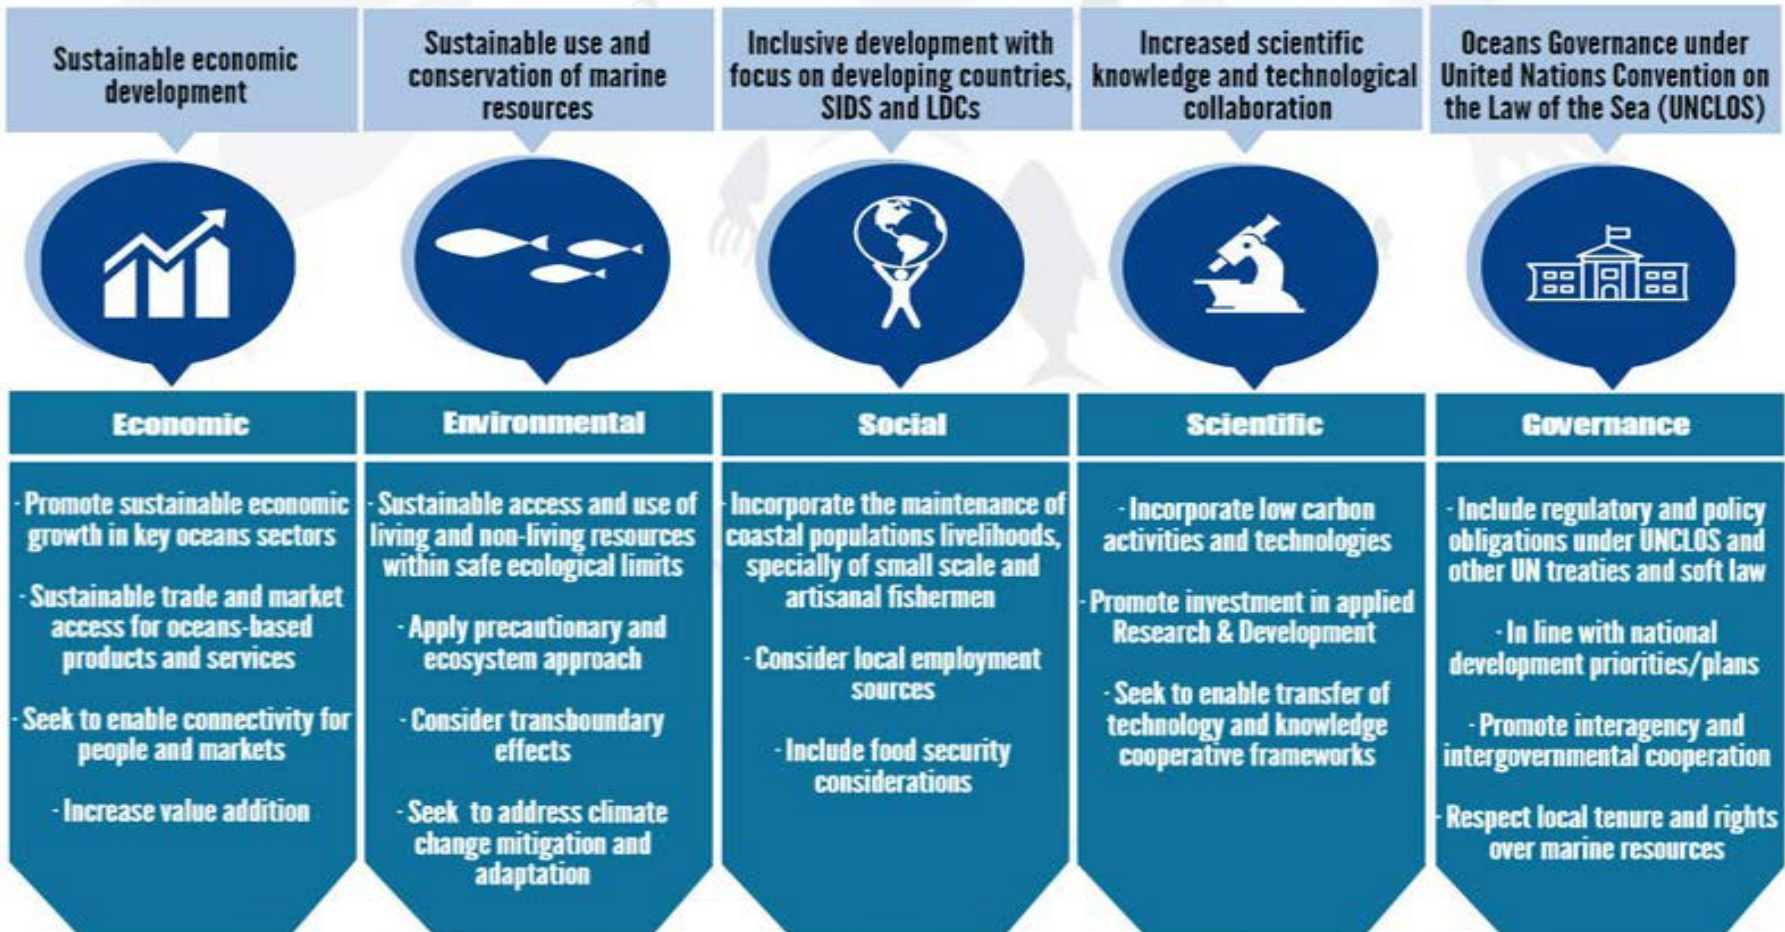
Sustainable economic development

Economic

- Promote sustainable economic growth in key oceans sectors

- Sustainable trade and market access for oceans-based products and services

- Seek to enable connectivity for people and markets

- Increase value addition

Sustainable use and conservation of marine resources

Environmental

- Sustainable access and use of living and non-living resources within safe ecological limits

- Apply precautionary and ecosystem approach

- Consider transboundary effects

- Seek to address climate change mitigation and adaptation

Inclusive development with focus on developing countries, SIDS and LDCs

Social

- Incorporate the maintenance of coastal populations livelihoods, specially of small scale and artisanal fishermen

- Consider local employment sources

- Include food security considerations

Increased scientific knowledge and technological collaboration

Scientific

- Incorporate low carbon activities and technologies

- Promote investment in applied Research & Development

- Seek to enable transfer of technology and knowledge cooperative frameworks

Oceans Governance under United Nations Convention on the Law of the Sea (UNCLOS)

Governance

- Include regulatory and policy obligations under UNCLOS and other UN treaties and soft law

- In line with national development priorities/plans

- Promote interagency and intergovernmental cooperation

- Respect local tenure and rights over marine resources